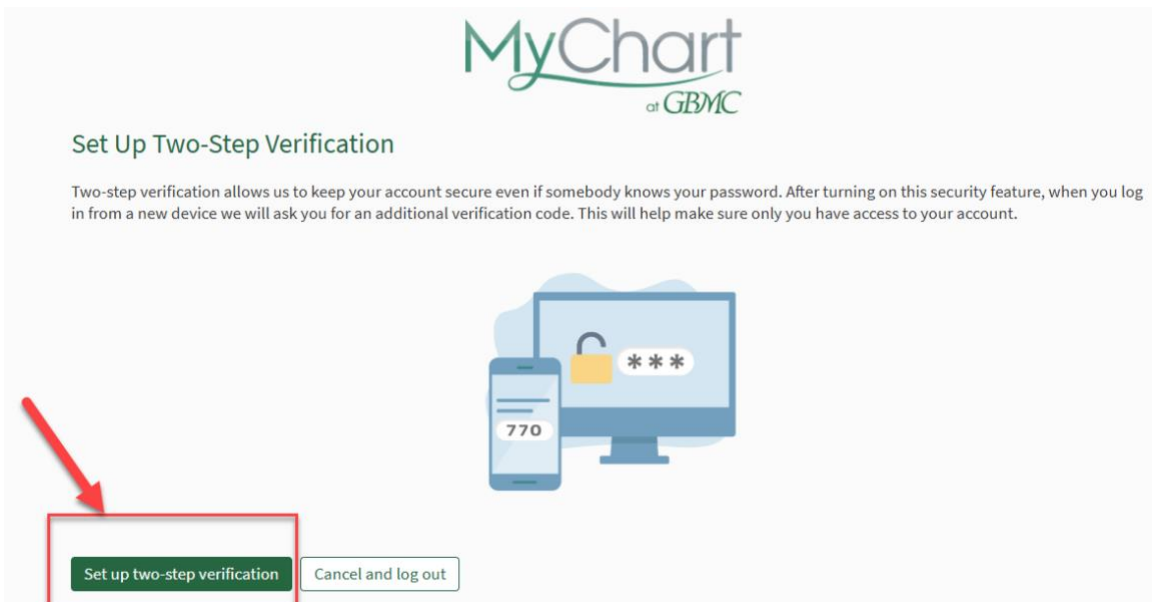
MyChart
at GBMC

Set Up Two-Step Verification

Two-step verification allows us to keep your account secure even if somebody knows your password. After turning on this security feature, when you log in from a new device we will ask you for an additional verification code. This will help make sure only you have access to your account.

***

770

Set up two-step verification

Cancel and log out